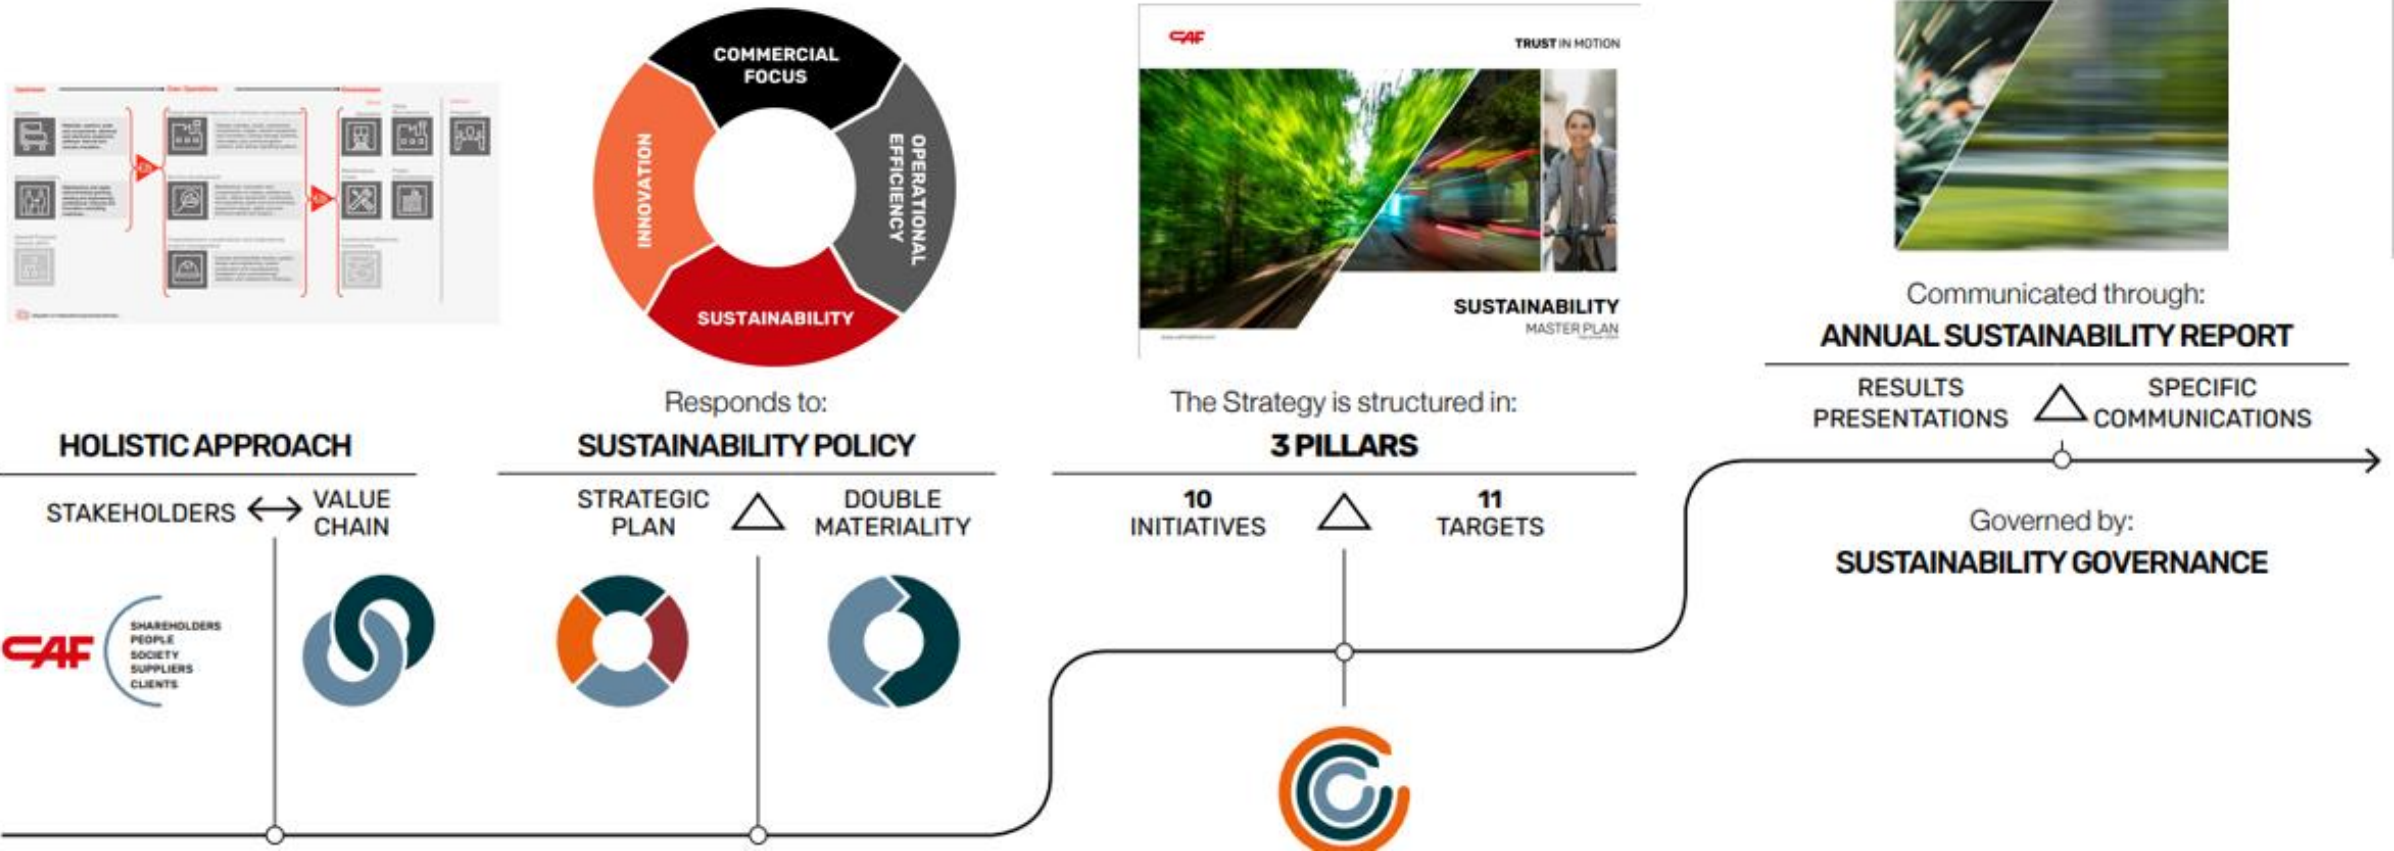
COMMERCIAL FOCUS

OPERATIONAL EFFICIENCY

SUSTAINABILITY

INNOVATION

CAF

TRUST IN MOTION

SUSTAINABILITY
MASTER PLAN

Communicated through:
ANNUAL SUSTAINABILITY REPORT

RESULTS PRESENTATIONS

SPECIFIC COMMUNICATIONS

HOLISTIC APPROACH

STAKEHOLDERS ⟷ VALUE CHAIN

CAF

SHAREHOLDERS
PEOPLE
SOCIETY
SUPPLIERS
CLIENTS

Responds to:
SUSTAINABILITY POLICY

STRATEGIC PLAN

DOUBLE MATERIALITY

The Strategy is structured in:
3 PILLARS

10 INITIATIVES

11 TARGETS

Governed by:
SUSTAINABILITY GOVERNANCE